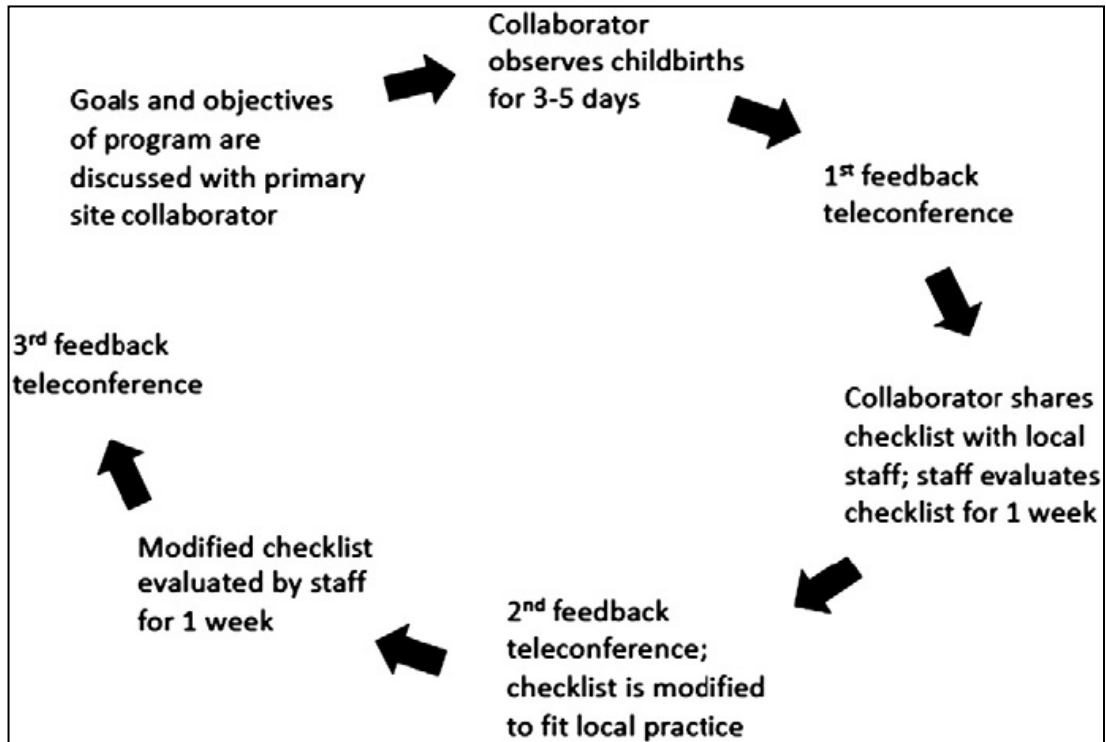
Goals and objectives of program are discussed with primary site collaborator

Collaborator observes childbirths for 3-5 days

1$^{st}$ feedback teleconference

Collaborator shares checklist with local staff; staff evaluates checklist for 1 week

2$^{nd}$ feedback teleconference; checklist is modified to fit local practice

Modified checklist evaluated by staff for 1 week

3$^{rd}$ feedback teleconference